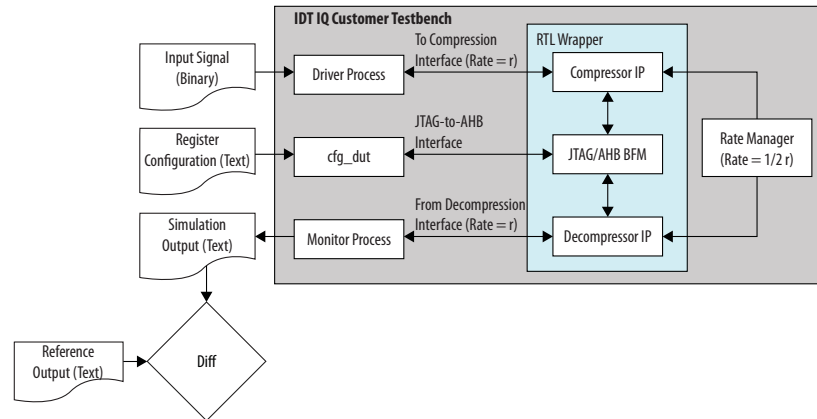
IDT IQ Customer Testbench

Input Signal (Binary)

Driver Process

To Compression Interface (Rate = r)

RTL Wrapper

Compressor IP

Register Configuration (Text)

cfg_dut

JTAG-to-AHB Interface

JTAG/AHB BFM

Rate Manager (Rate = 1/2 r)

Simulation Output (Text)

Monitor Process

From Decompression Interface (Rate = r)

Decompressor IP

Reference Output (Text)

Diff